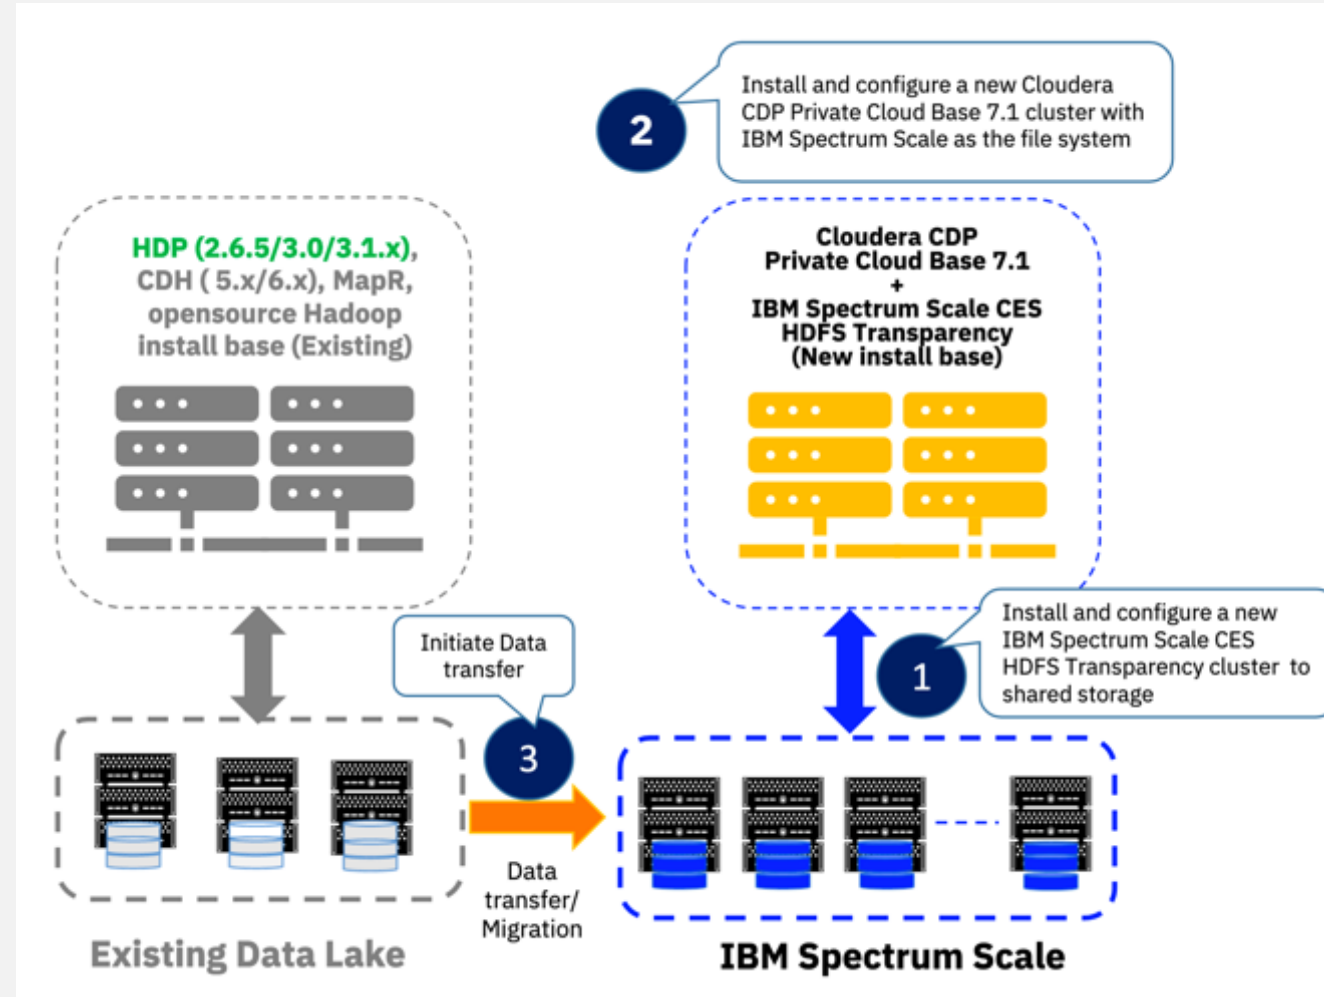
2

Install and configure a new Cloudera CDP Private Cloud Base 7.1 cluster with IBM Spectrum Scale as the file system

HDP (2.6.5/3.0/3.1.x), CDH ( 5.x/6.x), MapR, opensource Hadoop install base (Existing)

Cloudera CDP Private Cloud Base 7.1 + IBM Spectrum Scale CES HDFS Transparency (New install base)

Install and configure a new IBM Spectrum Scale CES HDFS Transparency cluster to shared storage

1

Initiate Data transfer

3

Data transfer/ Migration

Existing Data Lake

IBM Spectrum Scale